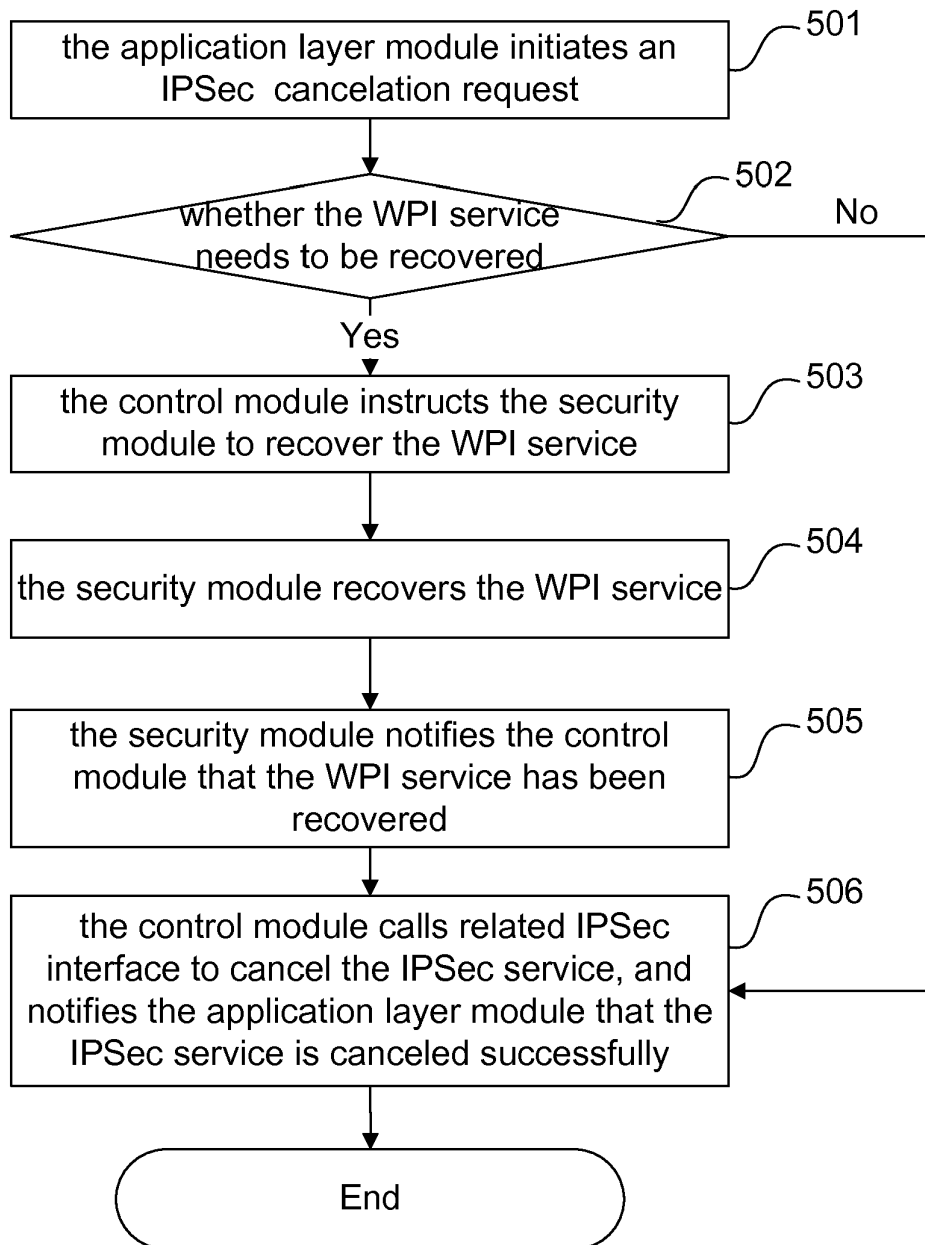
the application layer module initiates an IPSec cancelation request

501

whether the WPI service needs to be recovered

502

No

Yes

the control module instructs the security module to recover the WPI service

503

the security module recovers the WPI service

504

the security module notifies the control module that the WPI service has been recovered

505

the control module calls related IPSec interface to cancel the IPSec service, and notifies the application layer module that the IPSec service is canceled successfully

506

End